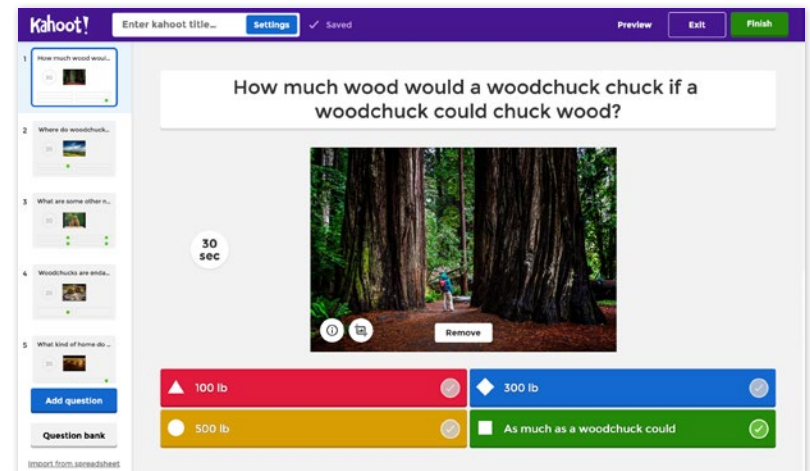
Kahoot!
Enter kahoot title...
Settings
Saved
Preview
Exit
Finish

1 How much wood woul...
2 Where do woodchuck...
3 What are some other n...
4 Woodchucks are enda...
5 What kind of home do ...

Add question
Question bank
Import from spreadsheet

How much wood would a woodchuck chuck if a woodchuck could chuck wood?

30 sec

Remove

100 lb
300 lb
500 lb
As much as a woodchuck could